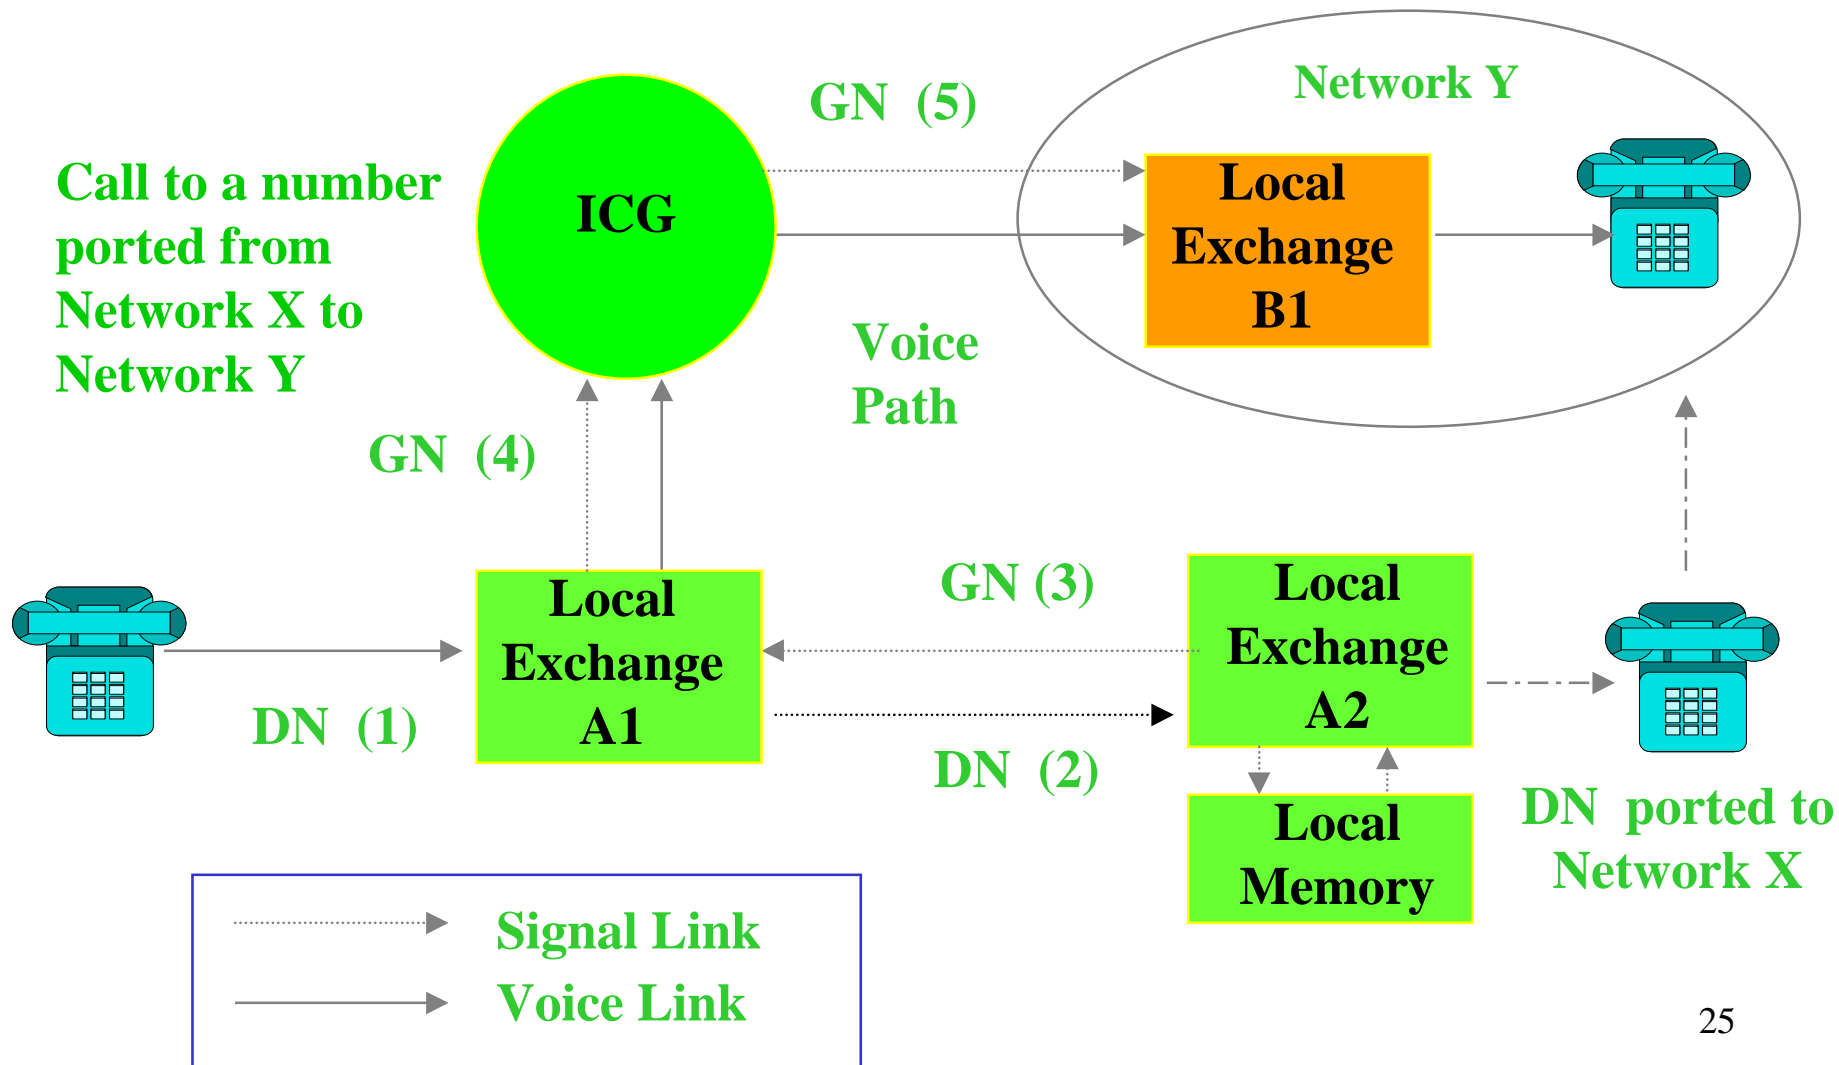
Call to a number ported from Network X to Network Y

ICG

GN (5)

Network Y

Local Exchange B1

Voice Path

GN (4)

GN (3)

Local Exchange A1

Local Exchange A2

DN (1)

DN (2)

Local Memory

DN ported to Network X

Signal Link

Voice Link

25